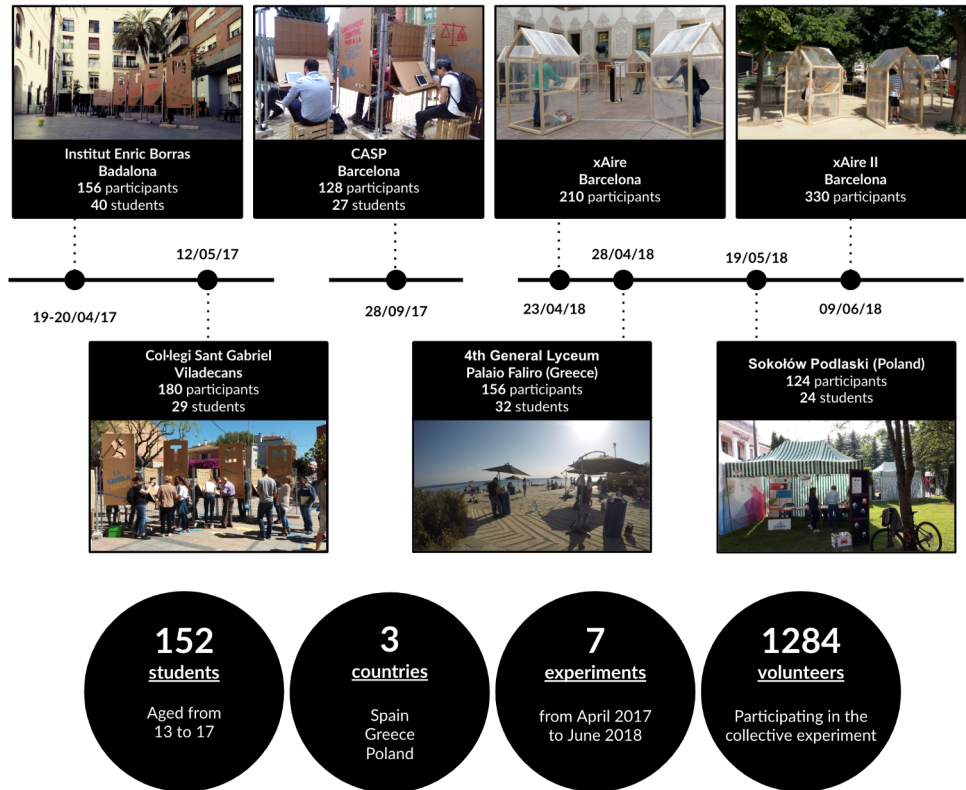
Institut Enric Borras
Badalona
156 participants
40 students

CASP
Barcelona
128 participants
27 students

xAire
Barcelona
210 participants

xAire II
Barcelona
330 participants

19-20/04/17

12/05/17

28/09/17

23/04/18

28/04/18

19/05/18

09/06/18

Col·legi Sant Gabriel
Viladecans
180 participants
29 students

4th General Lyceum
Palaio Faliro (Greece)
156 participants
32 students

Sokołów Podlaski (Poland)
124 participants
24 students

152
students
Aged from 13 to 17

3
countries
Spain
Greece
Poland

7
experiments
from April 2017 to June 2018

1284
volunteers
Participating in the collective experiment